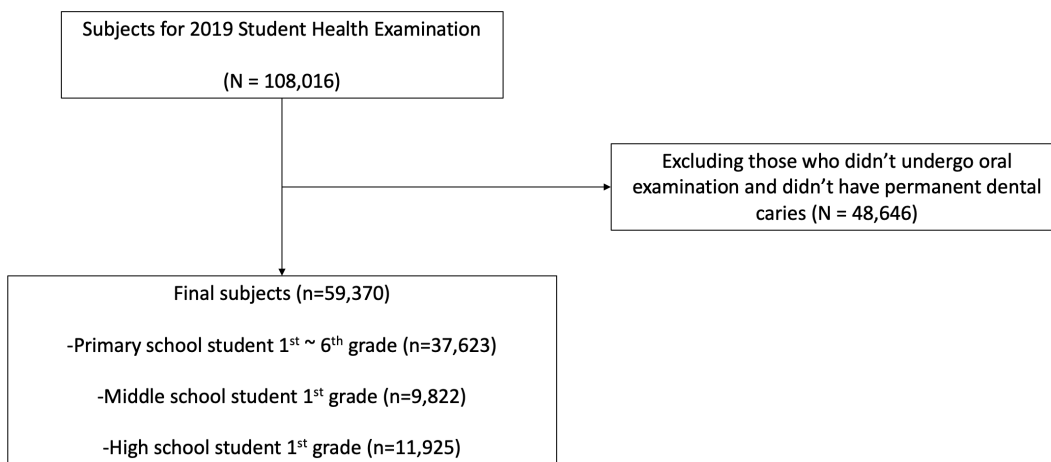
Subjects for 2019 Student Health Examination

(N = 108,016)

Excluding those who didn't undergo oral examination and didn't have permanent dental caries (N = 48,646)

Final subjects (n=59,370)

-Primary school student 1$^{st}$ ~ 6$^{th}$ grade (n=37,623)

-Middle school student 1$^{st}$ grade (n=9,822)

-High school student 1$^{st}$ grade (n=11,925)